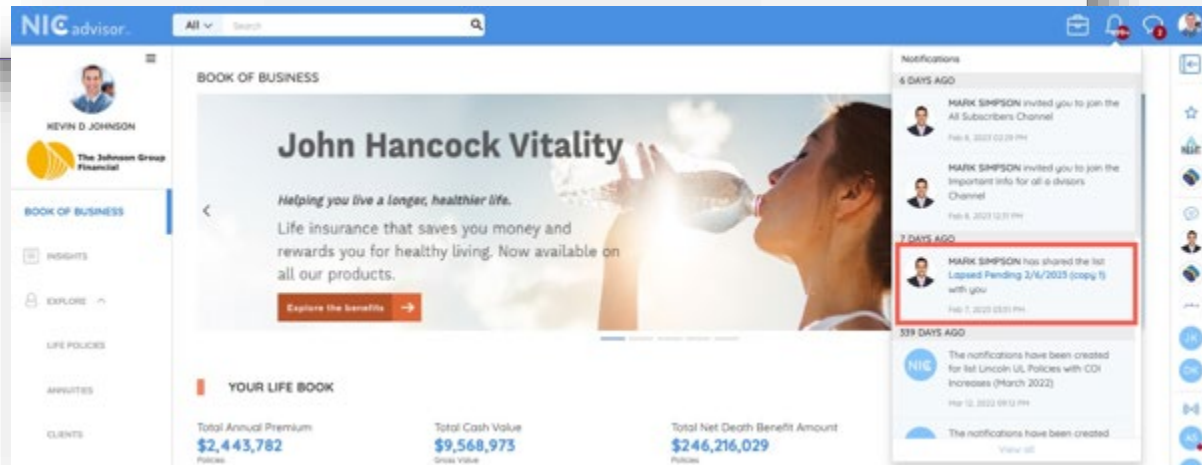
NIC advisor

All Search

KEVIN D JOHNSON

The Johnson Group Financial

BOOK OF BUSINESS

INSIGHTS

EXPLORE

LIFE POLICIES

ANNUITIES

CLIENTS

BOOK OF BUSINESS

John Hancock Vitality

Helping you live a longer, healthier life.

Life insurance that saves you money and rewards you for healthy living. Now available on all our products.

Explore the benefits

YOUR LIFE BOOK

Total Annual Premium
$2,443,782
Policies

Total Cash Value
$9,568,973
Gross Value

Total Net Death Benefit Amount
$246,216,029
Policies

Notifications

6 DAYS AGO

MARK SIMPSON invited you to join the All Subscribers Channel
Feb 6, 2023 02:28 PM

MARK SIMPSON invited you to join the Important Info for all advisors Channel
Feb 6, 2023 12:11 PM

7 DAYS AGO

MARK SIMPSON has shared the list Lapsed Pending 2/6/2023 (copy 1) with you
Feb 7, 2023 03:51 PM

339 DAYS AGO

The notifications have been created for list Lincoln UL Policies with COI Increases (March 2022)
Mar 12, 2022 09:12 PM

The notifications have been created

View all